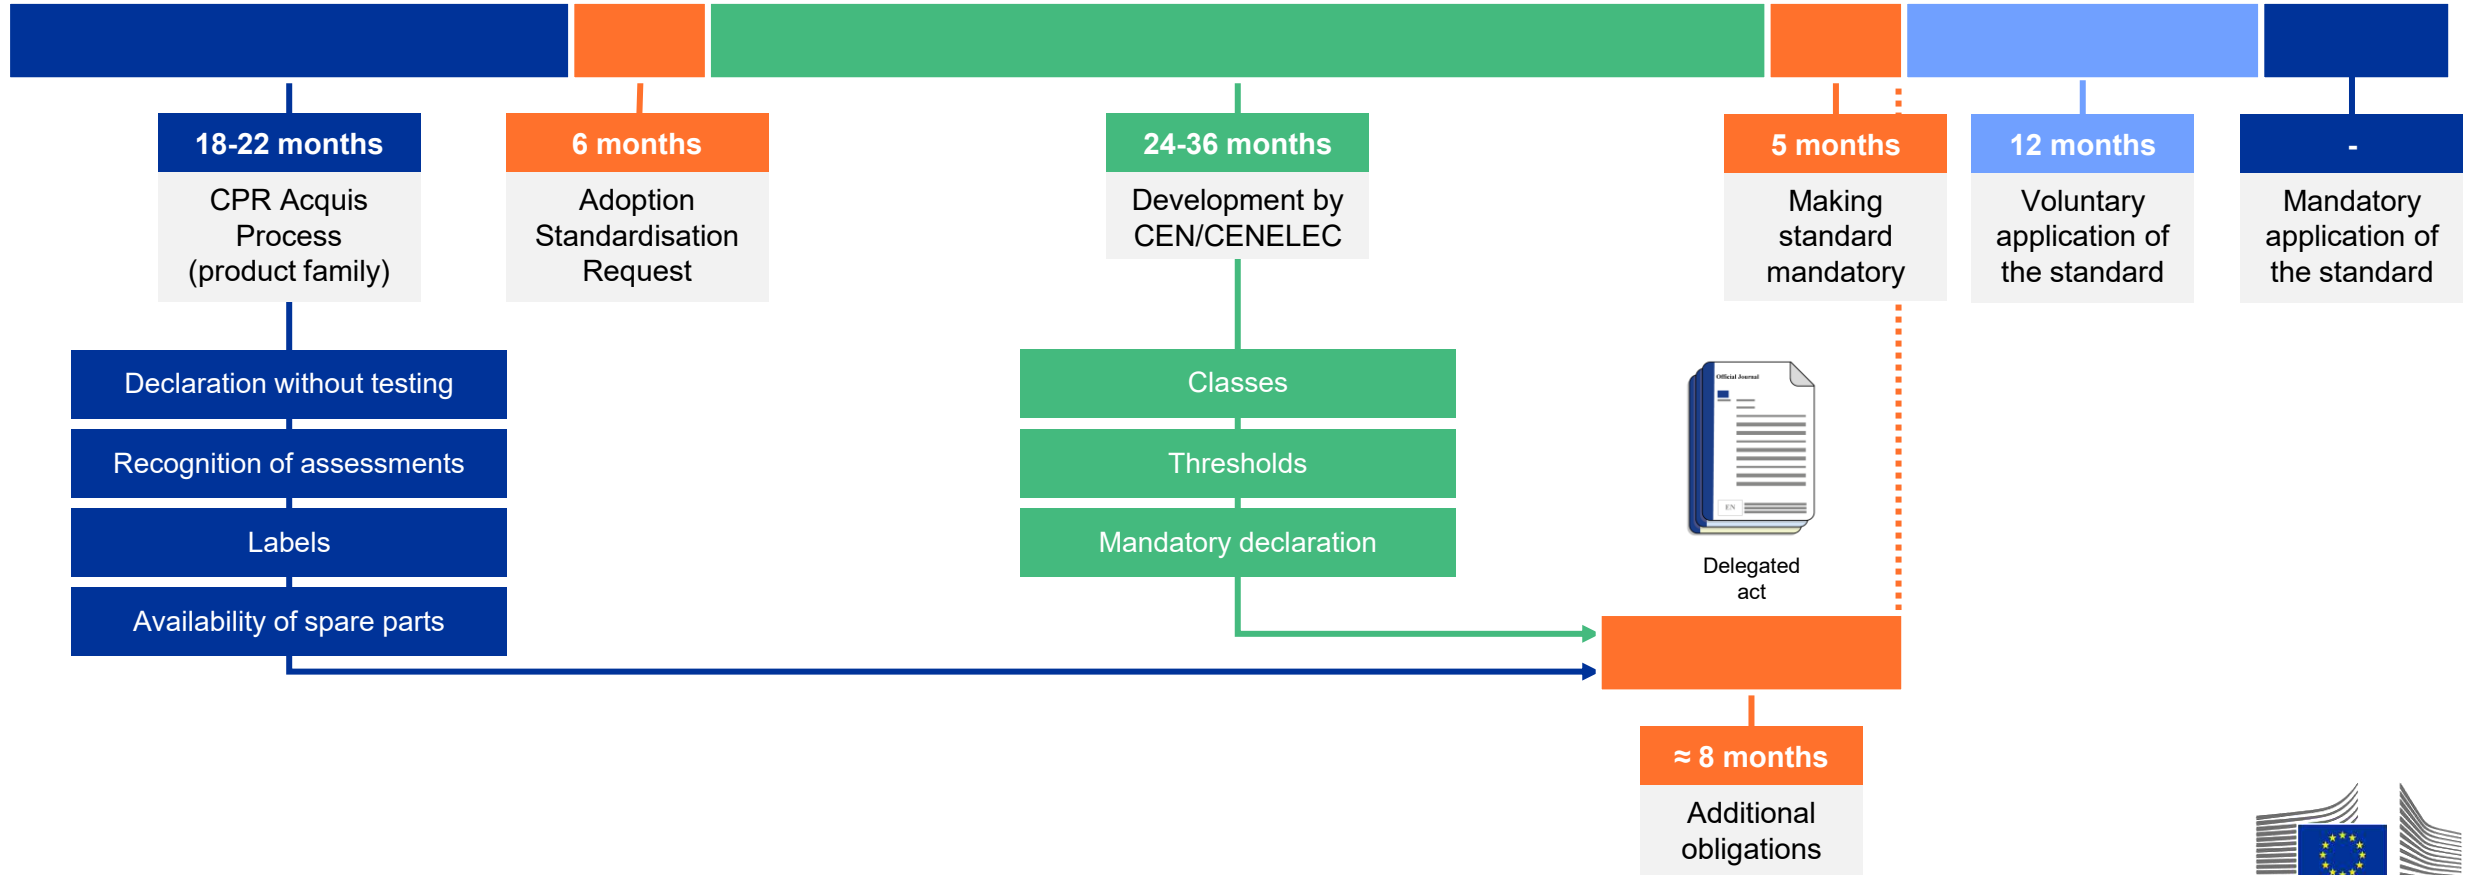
18-22 months
CPR Acquis Process (product family)

6 months
Adoption Standardisation Request

24-36 months
Development by CEN/CENELEC

5 months
Making standard mandatory

12 months
Voluntary application of the standard

-
Mandatory application of the standard

Declaration without testing
Recognition of assessments
Labels
Availability of spare parts

Classes
Thresholds
Mandatory declaration

Official Journal
EN
Delegated act

≈ 8 months
Additional obligations